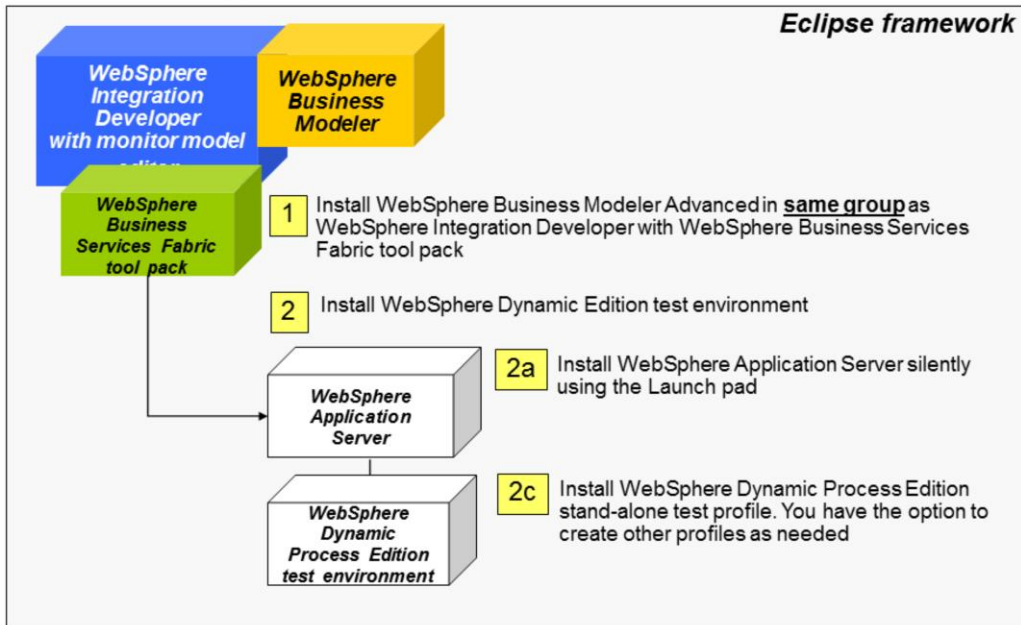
Eclipse framework

WebSphere Integration Developer with monitor model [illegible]

WebSphere Business Modeler

WebSphere Business Services Fabric tool pack

1 Install WebSphere Business Modeler Advanced in **same group** as WebSphere Integration Developer with WebSphere Business Services Fabric tool pack

2 Install WebSphere Dynamic Edition test environment

WebSphere Application Server

2a Install WebSphere Application Server silently using the Launch pad

WebSphere Dynamic Process Edition test environment

2c Install WebSphere Dynamic Process Edition stand-alone test profile. You have the option to create other profiles as needed